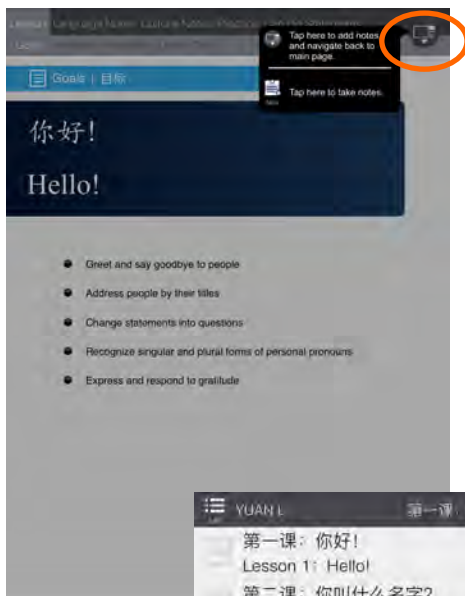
Lesson Language Notes Culture Notes Practice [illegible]

Goals | 目标

Tap here to add notes and navigate back to main page.

Tap here to take notes.

你好!

Hello!

Greet and say goodbye to people

Address people by their titles

Change statements into questions

Recognize singular and plural forms of personal pronouns

Express and respond to gratitude

YUAN L

第一课

第一课：你好!

Lesson 1: Hello!

第二课：你叫什么名字?